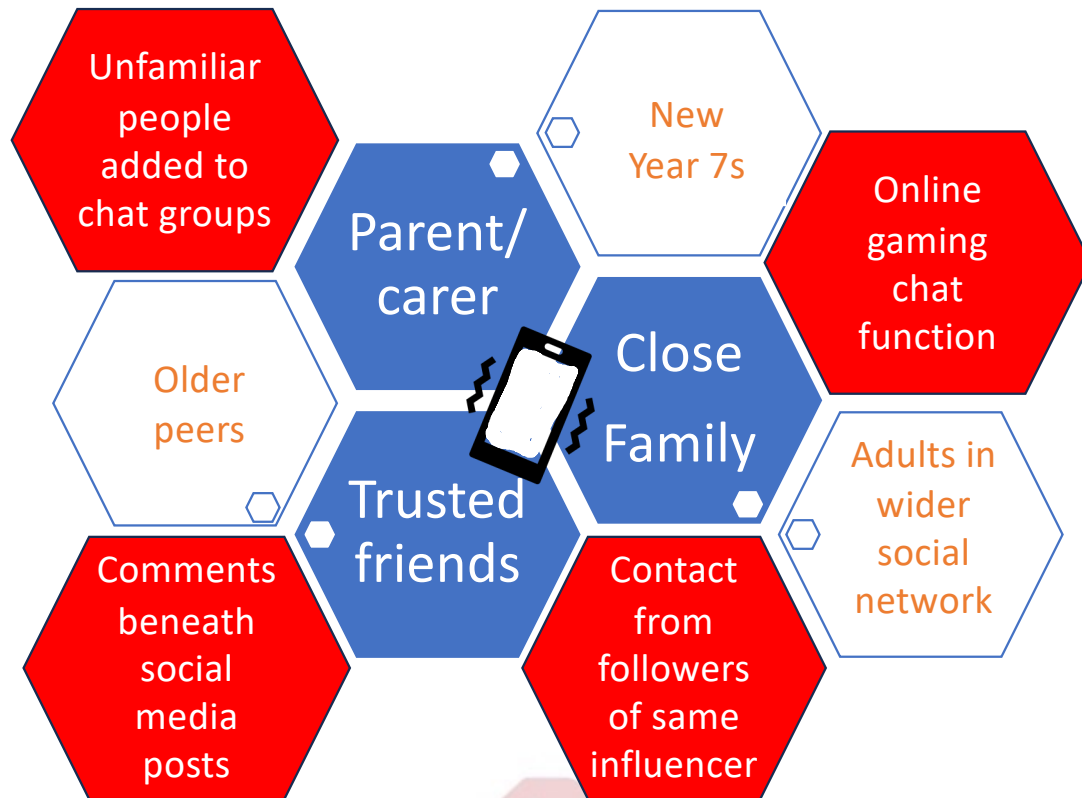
Unfamiliar people added to chat groups

New Year 7s

Parent/ carer

Online gaming chat function

Older peers

Close Family

Trusted friends

Adults in wider social network

Comments beneath social media posts

Contact from followers of same influencer